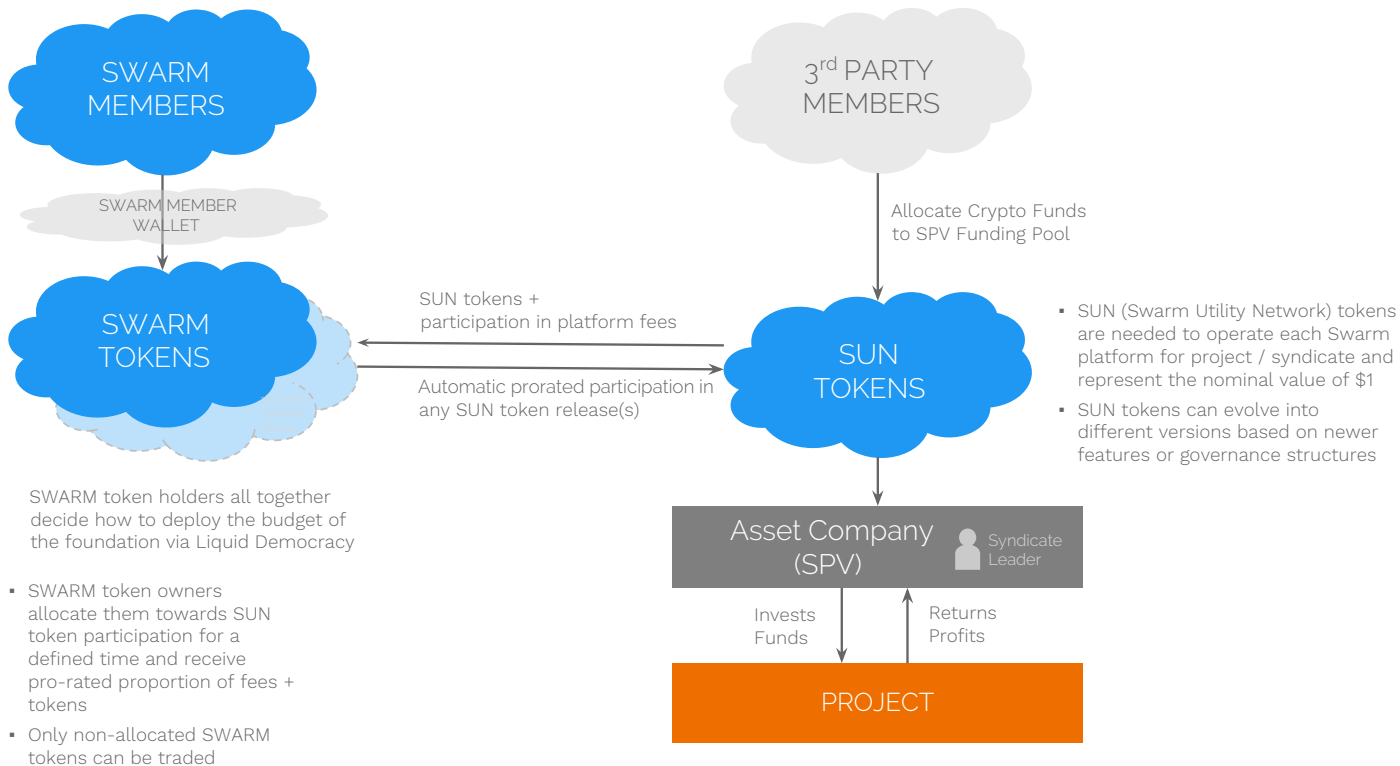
SWARM MEMBERS

SWARM MEMBER WALLET

SWARM TOKENS

$3^{rd}$ PARTY MEMBERS

Allocate Crypto Funds to SPV Funding Pool

SUN tokens + participation in platform fees

Automatic prorated participation in any SUN token release(s)

SUN TOKENS

▪ SUN (Swarm Utility Network) tokens are needed to operate each Swarm platform for project / syndicate and represent the nominal value of $1

▪ SUN tokens can evolve into different versions based on newer features or governance structures

SWARM token holders all together decide how to deploy the budget of the foundation via Liquid Democracy

▪ SWARM token owners allocate them towards SUN token participation for a defined time and receive pro-rated proportion of fees + tokens

▪ Only non-allocated SWARM tokens can be traded

Asset Company (SPV)

Syndicate Leader

Invests Funds

Returns Profits

PROJECT